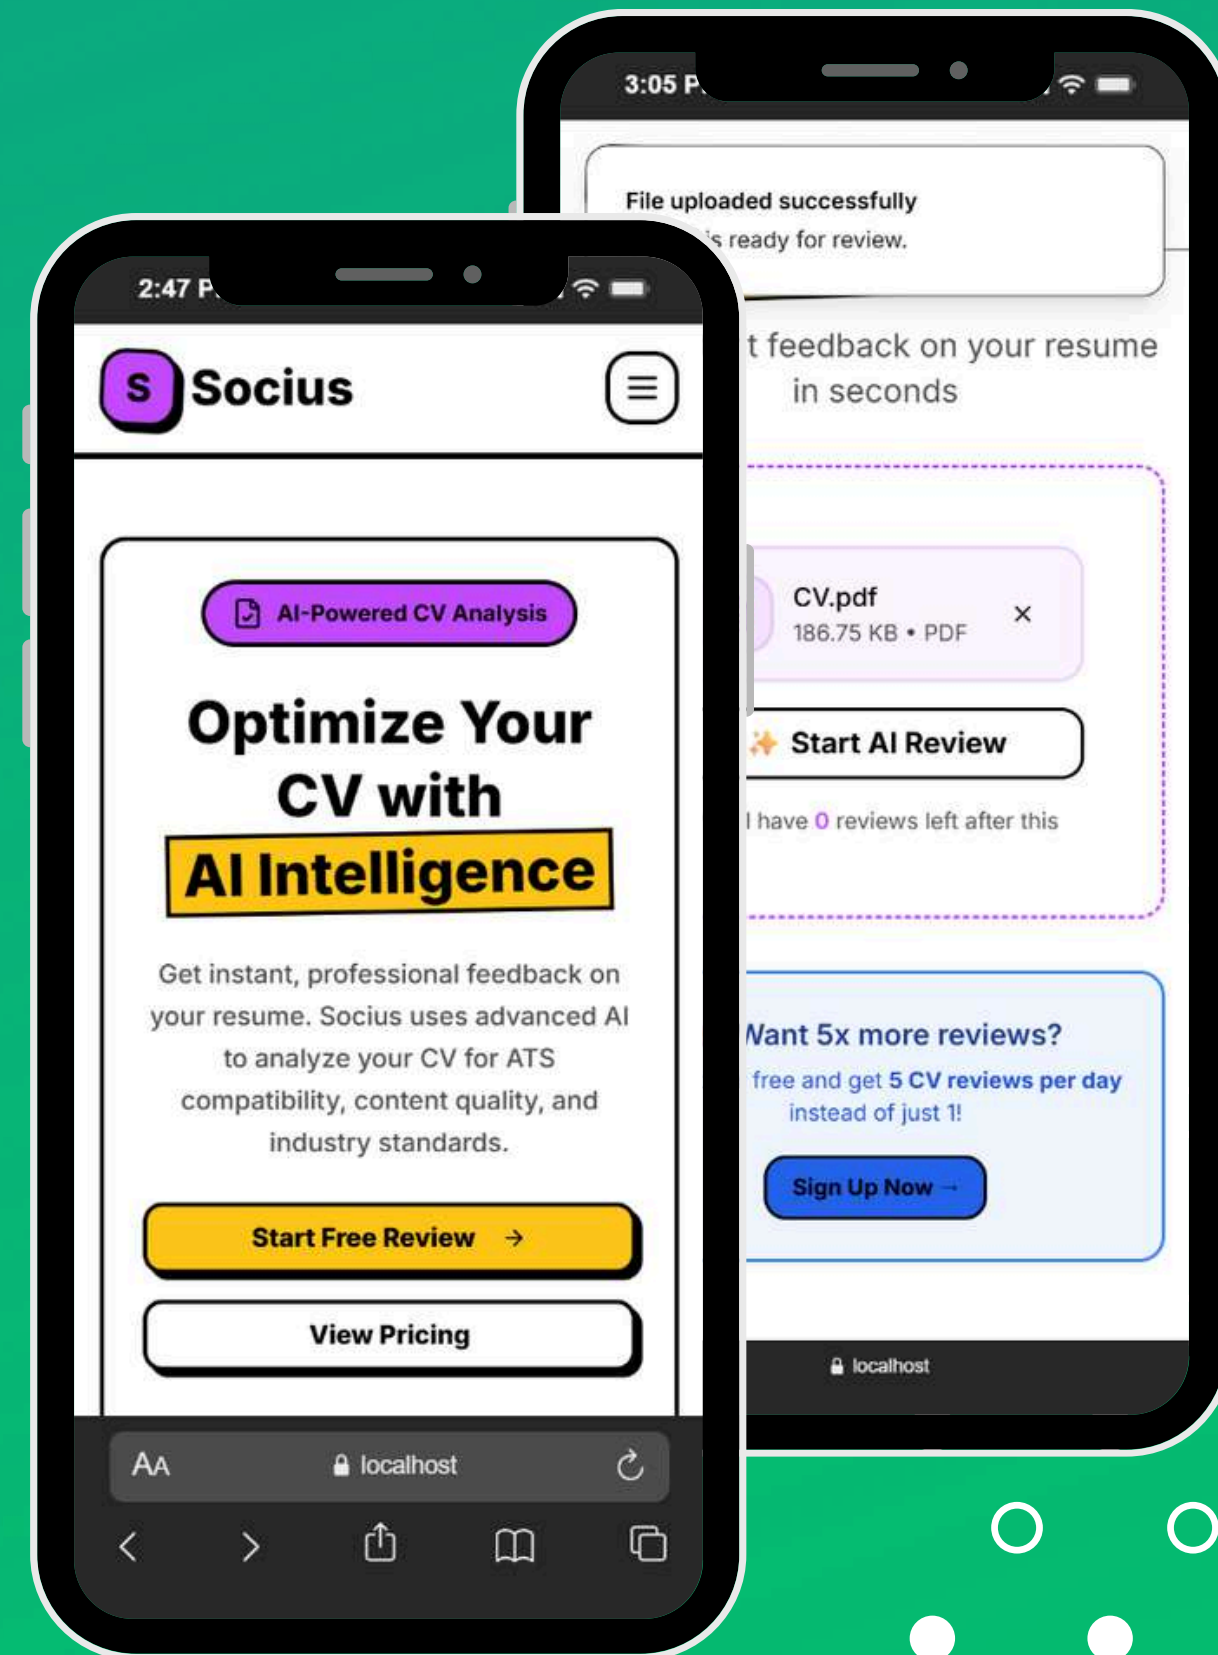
2:47 P

S Socius

AI-Powered CV Analysis

Optimize Your CV with AI Intelligence

Get instant, professional feedback on your resume. Socius uses advanced AI to analyze your CV for ATS compatibility, content quality, and industry standards.

Start Free Review →

View Pricing

AA localhost

3:05 P

File uploaded successfully

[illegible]s ready for review.

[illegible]t feedback on your resume in seconds

CV.pdf
186.75 KB • PDF
×

Start AI Review

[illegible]l have 0 reviews left after this

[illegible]Vant 5x more reviews?

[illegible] free and get 5 CV reviews per day instead of just 1!

Sign Up Now →

localhost